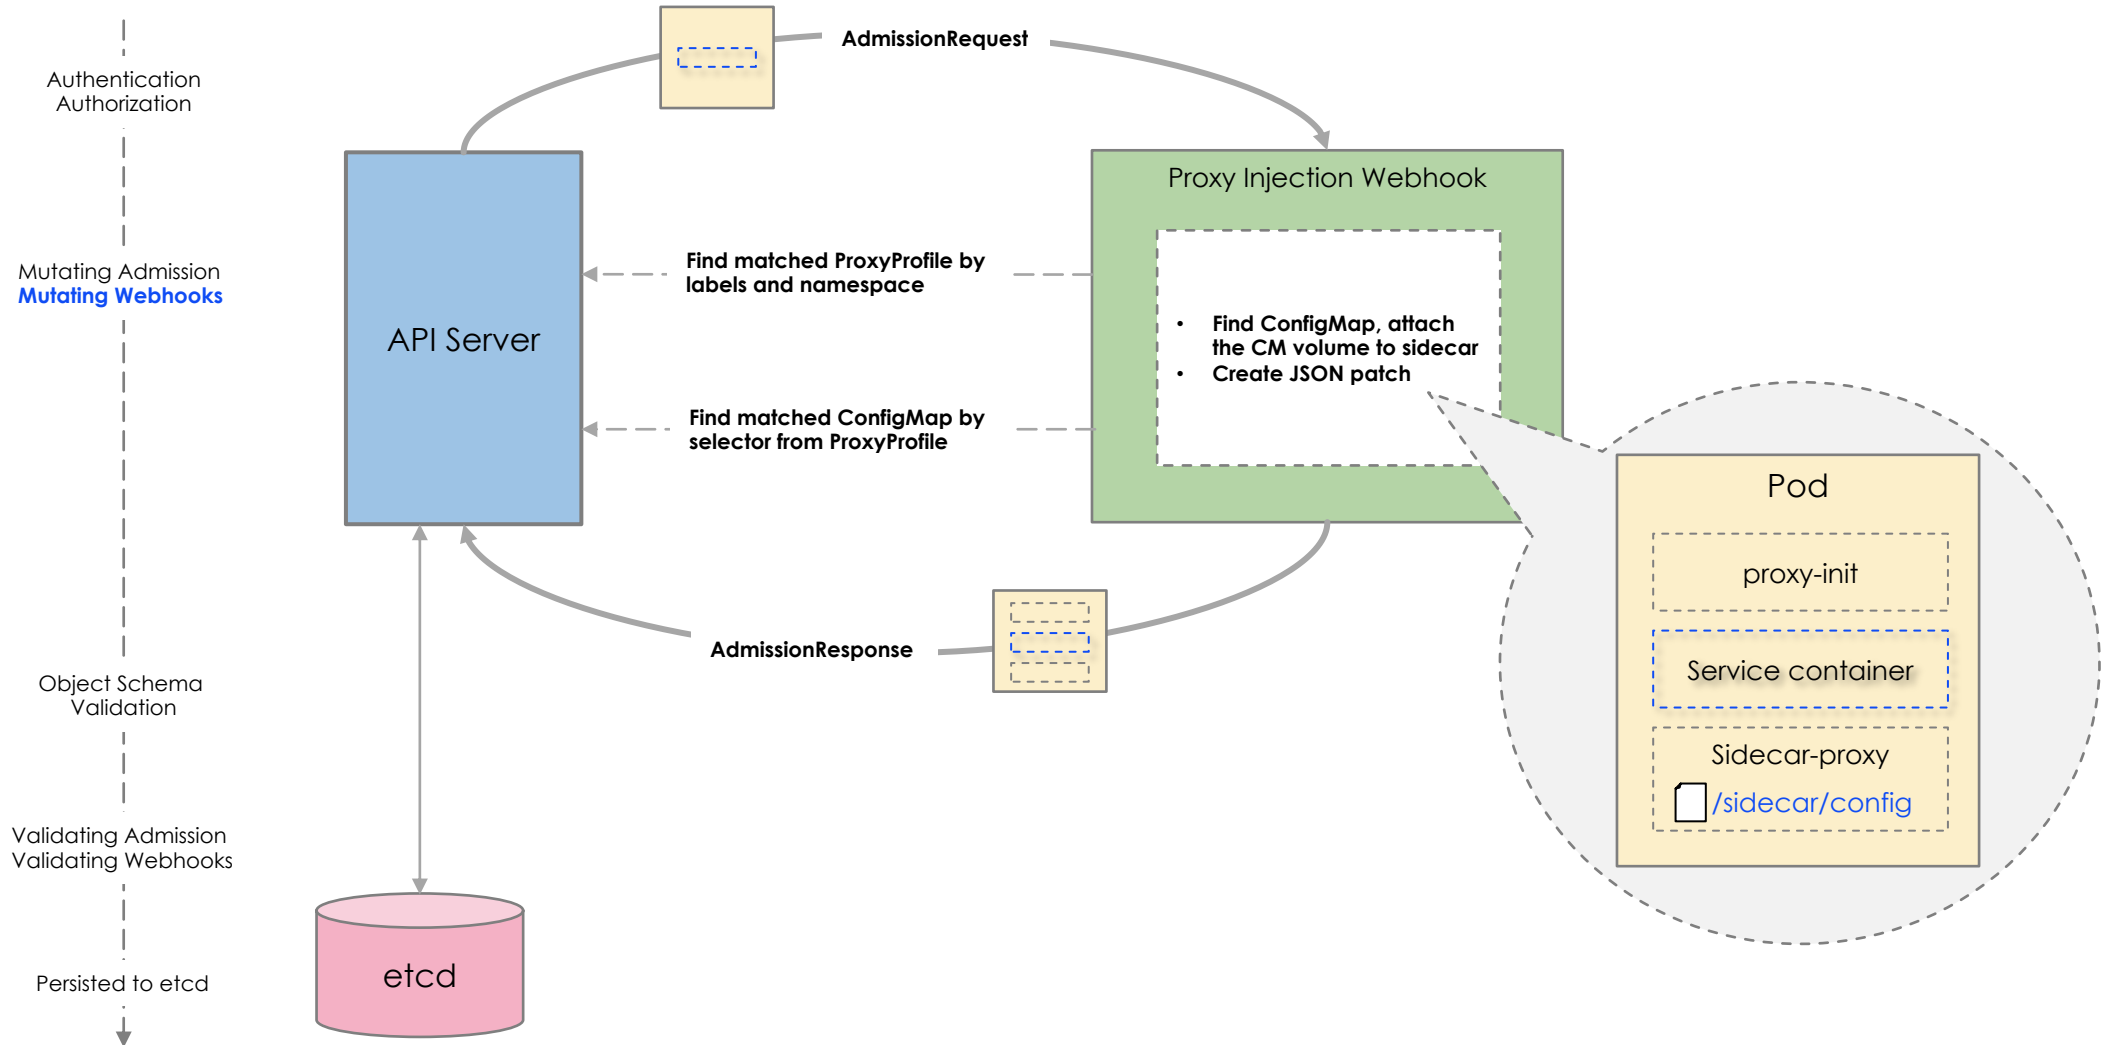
Authentication
Authorization

Mutating Admission
Mutating Webhooks

Object Schema
Validation

Validating Admission
Validating Webhooks

Persisted to etcd

AdmissionRequest

API Server

Proxy Injection Webhook

Find matched ProxyProfile by labels and namespace

- Find ConfigMap, attach the CM volume to sidecar
- Create JSON patch

Find matched ConfigMap by selector from ProxyProfile

AdmissionResponse

Pod

proxy-init

Service container

Sidecar-proxy

/sidecar/config

etcd